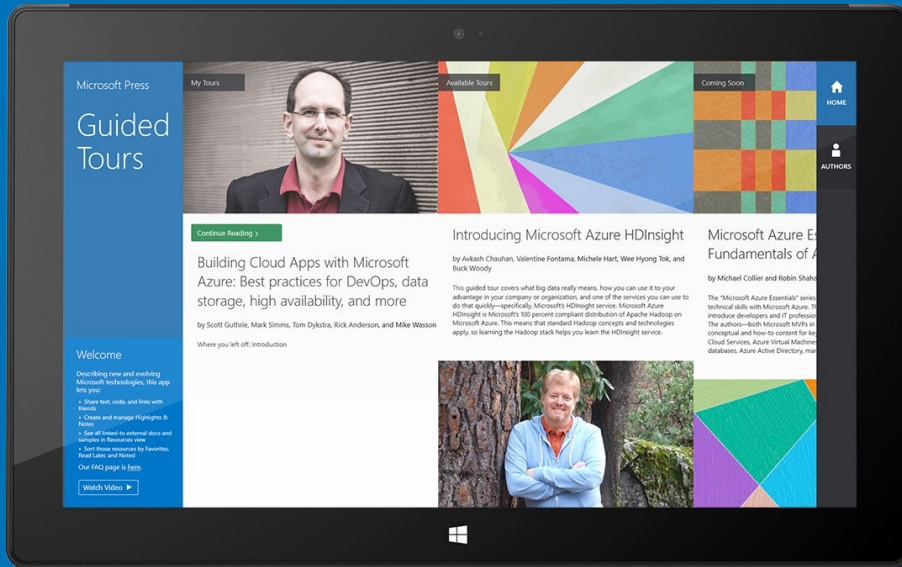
Microsoft Press

Guided Tours

My Tours

Available Tours

Coming Soon

HOME

AUTHORS

Continue Reading >

Building Cloud Apps with Microsoft Azure: Best practices for DevOps, data storage, high availability, and more

by Scott Guthrie, Mark Simms, Tom Dykstra, Rick Anderson, and Mike Wasson

Where you left off: Introduction

Introducing Microsoft Azure HDInsight

by Avkash Chauhan, Valentine Fontama, Michele Hart, Wee Hyong Tok, and Buck Woody

This guided tour covers what big data really means, how you can use it to your advantage in your company or organization, and one of the services you can use to do that quickly—specifically, Microsoft's HDInsight service. Microsoft Azure HDInsight is Microsoft's 100 percent compliant distribution of Apache Hadoop on Microsoft Azure. This means that standard Hadoop concepts and technologies apply, so learning the Hadoop stack helps you learn the HDInsight service.

Microsoft Azure Es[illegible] Fundamentals of A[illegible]

by Michael Collier and Robin Shaha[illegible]

The "Microsoft Azure Essentials" series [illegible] technical skills with Microsoft Azure. Th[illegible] introduce developers and IT professio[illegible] The authors—both Microsoft MVPs in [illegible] conceptual and how-to content for ke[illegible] Cloud Services, Azure Virtual Machine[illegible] databases, Azure Active Directory, ma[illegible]

Welcome

Describing new and evolving Microsoft technologies, this app lets you:

• Share text, code, and links with friends
• Create and manage Highlights & Notes
• See all linked-to external docs and samples in Resources view
• Sort those resources by Favorites, Read Later, and Noted

Our FAQ page is here.

Watch Video ▶